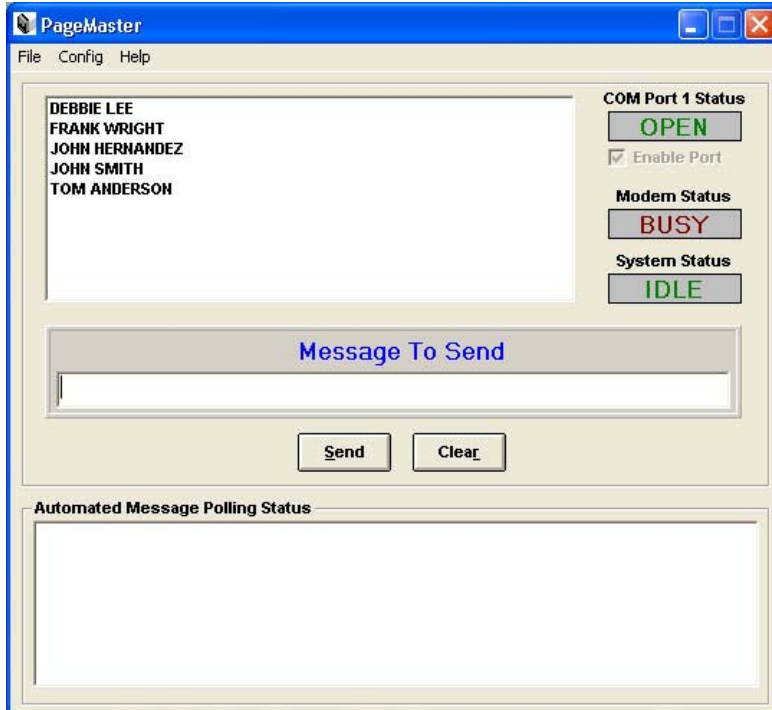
PageMaster

File Config Help

DEBBIE LEE
FRANK WRIGHT
JOHN HERNANDEZ
JOHN SMITH
TOM ANDERSON

COM Port 1 Status
OPEN
Enable Port

Modem Status
BUSY

System Status
IDLE

Message To Send

Send
Clear

Automated Message Polling Status